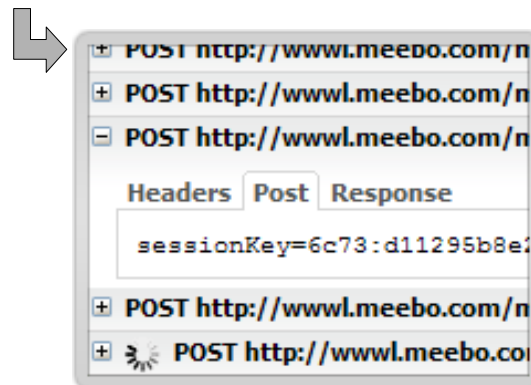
⊞ POST http://wwwl.meebo.com/n

⊞ POST http://wwwl.meebo.com/n

⊟ POST http://wwwl.meebo.com/n

Headers | Post | Response

sessionKey=6c73:d11295b8e

⊞ POST http://wwwl.meebo.com/n

⊞ POST http://wwwl.meebo.co